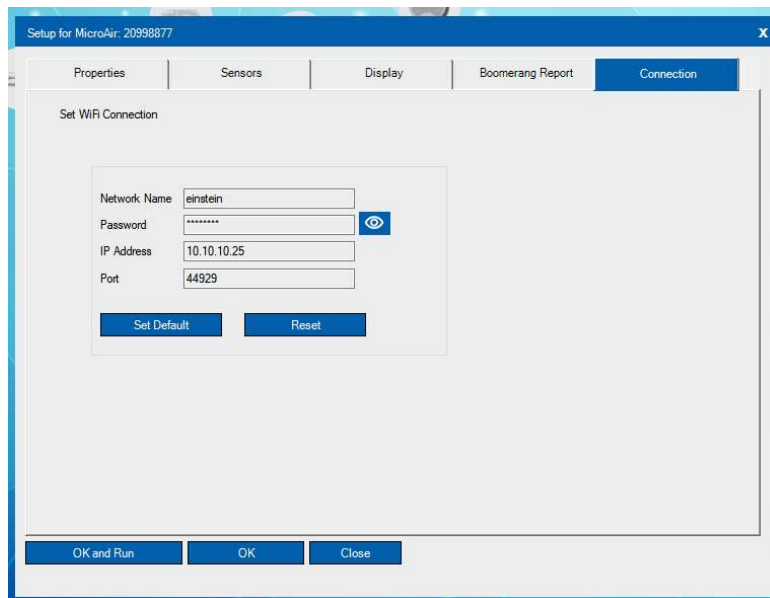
Setup for MicroAir: 20998877

x

Properties

Sensors

Display

Boomerang Report

Connection

Set WiFi Connection

Network Name einstein

Password ********

IP Address 10.10.10.25

Port 44929

Set Default

Reset

OK and Run

OK

Close